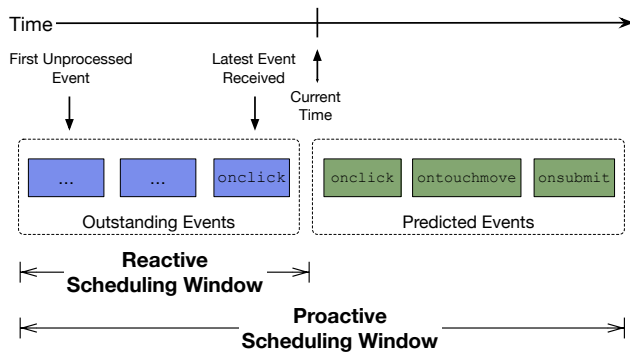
Time

First Unprocessed Event

Latest Event Received

Current Time

...

...

onclick

Outstanding Events

onclick

ontouchmove

onsubmit

Predicted Events

Reactive Scheduling Window

Proactive Scheduling Window